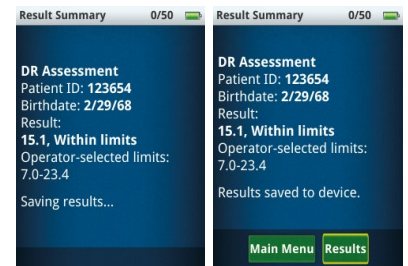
Result Summary 0/50

DR Assessment
Patient ID: 123654
Birthdate: 2/29/68
Result:
15.1, Within limits
Operator-selected limits:
7.0-23.4

Saving results...

Result Summary 0/50

DR Assessment
Patient ID: 123654
Birthdate: 2/29/68
Result:
15.1, Within limits
Operator-selected limits:
7.0-23.4

Results saved to device.

Main Menu Results